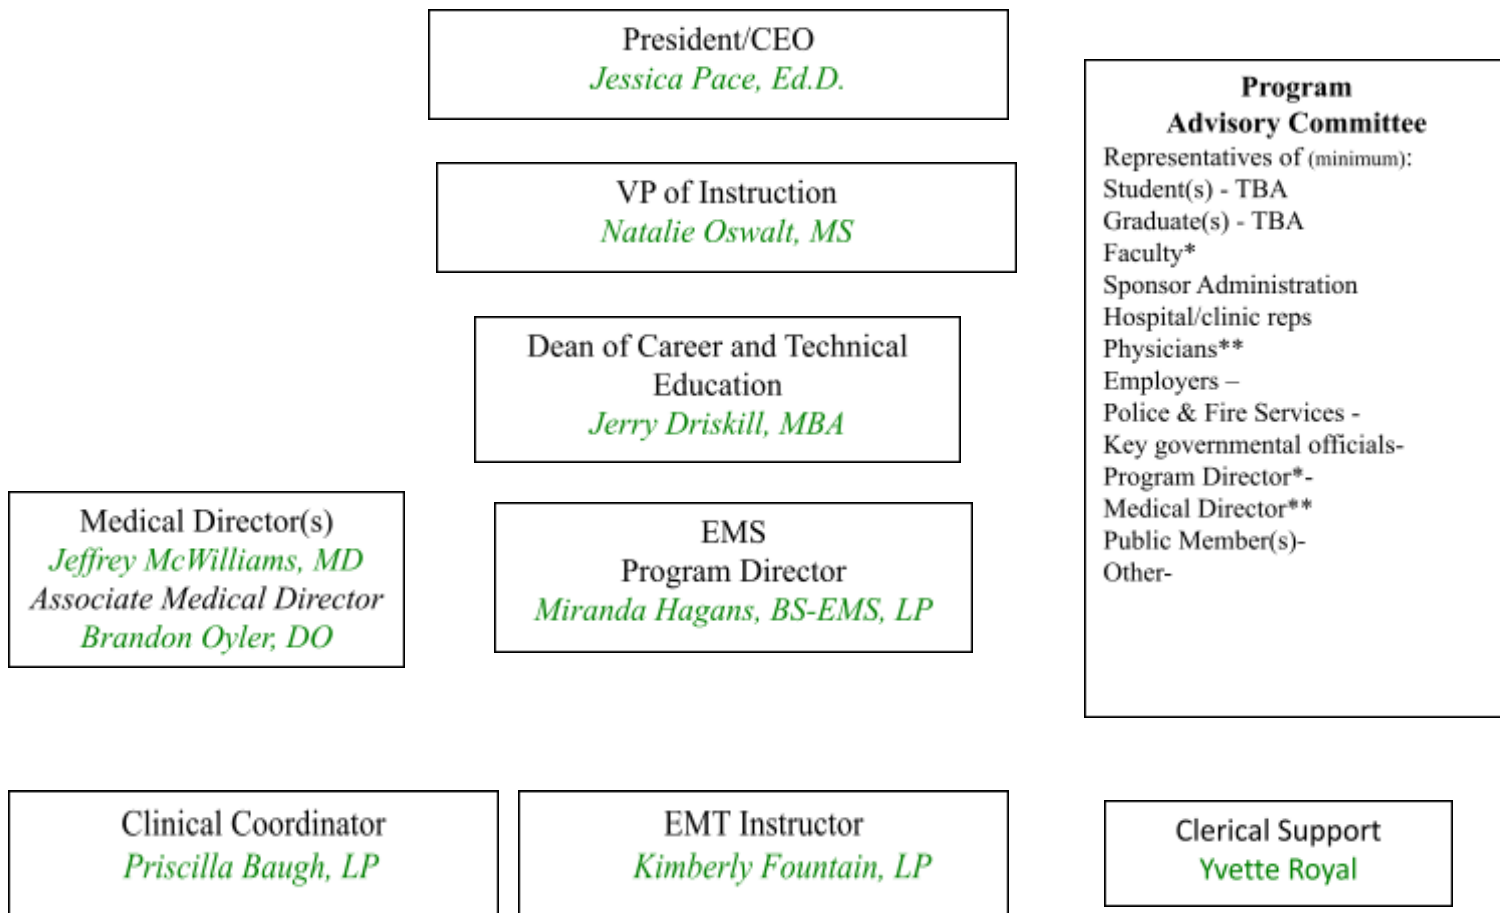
President/CEO
Jessica Pace, Ed.D.

VP of Instruction
Natalie Oswalt, MS

Dean of Career and Technical Education
Jerry Driskill, MBA

Program Advisory Committee
Representatives of (minimum):
Student(s) - TBA
Graduate(s) - TBA
Faculty*
Sponsor Administration
Hospital/clinic reps
Physicians**
Employers –
Police & Fire Services -
Key governmental officials-
Program Director*-
Medical Director**
Public Member(s)-
Other-

Medical Director(s)
Jeffrey McWilliams, MD
Associate Medical Director
Brandon Oyler, DO

EMS
Program Director
Miranda Hagans, BS-EMS, LP

Clinical Coordinator
Priscilla Baugh, LP

EMT Instructor
Kimberly Fountain, LP

Clerical Support
Yvette Royal